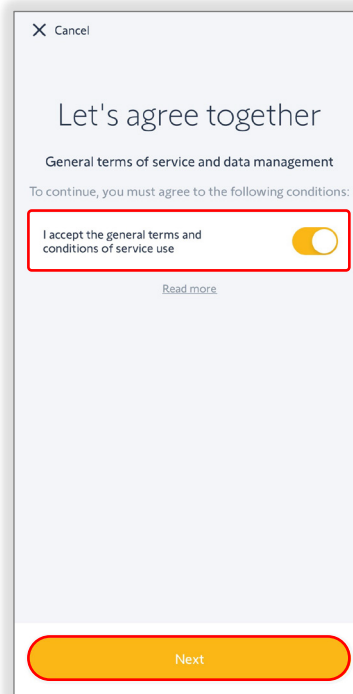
Cancel

Let's agree together

General terms of service and data management

To continue, you must agree to the following conditions:

I accept the general terms and conditions of service use

Read more

Next